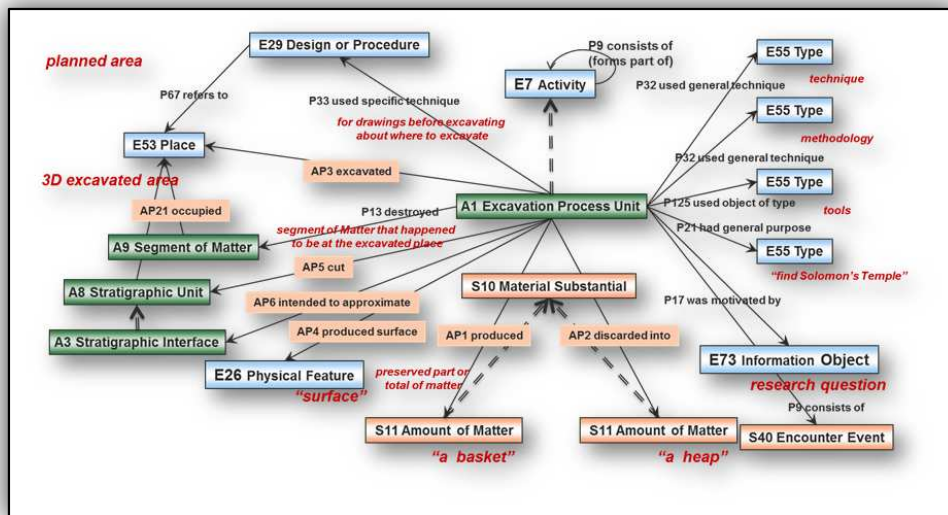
planned area

E29 Design or Procedure

P9 consists of (forms part of)

E7 Activity

E55 Type

technique

P67 refers to

P33 used specific technique

P32 used general technique

for drawings before excavating about where to excavate

E55 Type

methodology

E53 Place

AP3 excavated

P32 used general technique

3D excavated area

P13 destroyed

A1 Excavation Process Unit

E55 Type

AP21 occupied

P125 used object of type

tools

segment of Matter that happened to be at the excavated place

P21 had general purpose

A9 Segment of Matter

E55 Type

AP5 cut

"find Solomon's Temple"

A8 Stratigraphic Unit

S10 Material Substantial

AP6 intended to approximate

P17 was motivated by

AP4 produced surface

AP1 produced

AP2 discarded into

A3 Stratigraphic Interface

E73 Information Object

E26 Physical Feature

preserved part or total of matter

research question

"surface"

P9 consists of

S11 Amount of Matter

S11 Amount of Matter

S40 Encounter Event

"a basket"

"a heap"